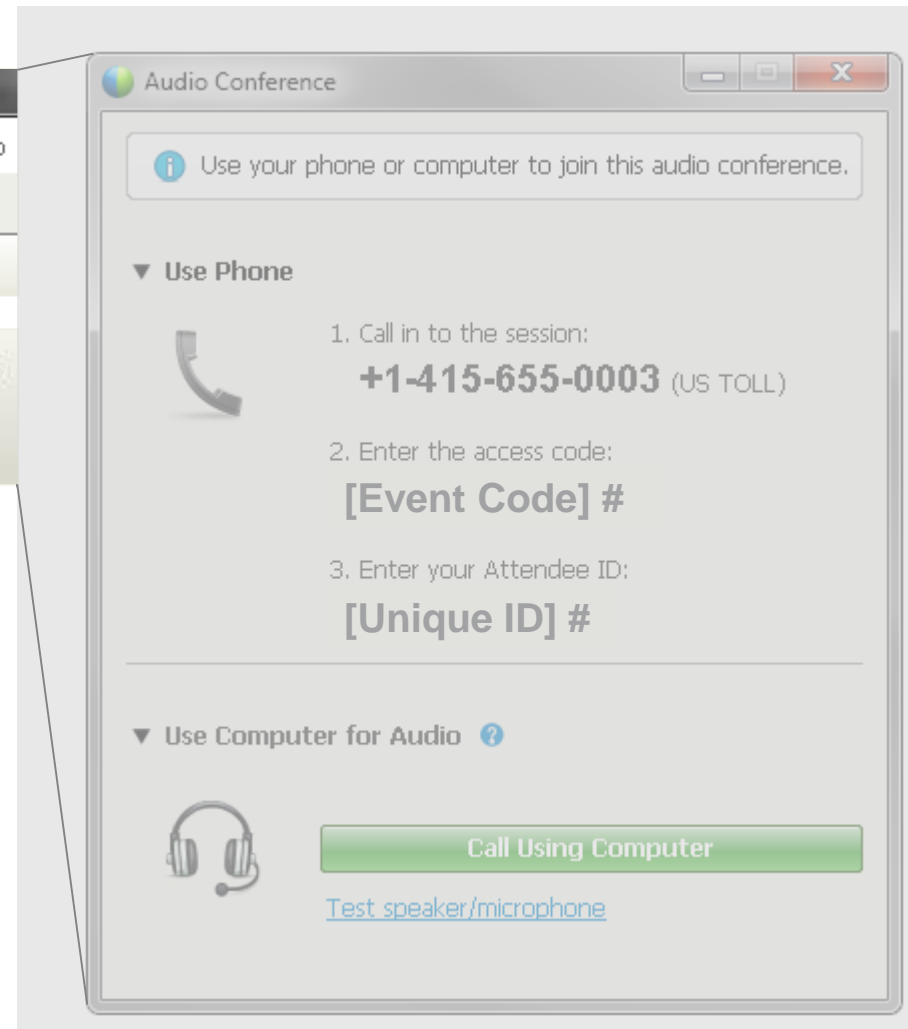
Audio Conference

Use your phone or computer to join this audio conference.

▼ Use Phone

1. Call in to the session:
+1-415-655-0003 (US TOLL)

2. Enter the access code:
[Event Code] #

3. Enter your Attendee ID:
[Unique ID] #

▼ Use Computer for Audio

Call Using Computer

Test speaker/microphone